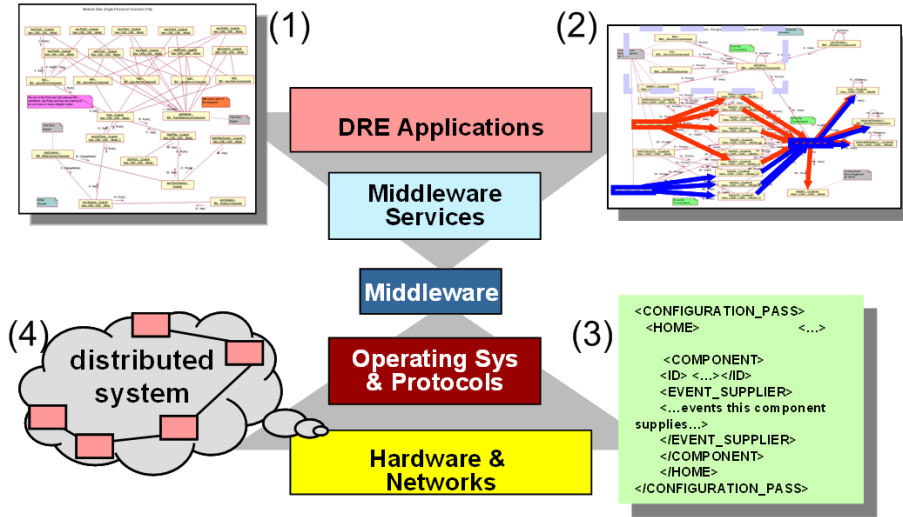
(1)

(2)

DRE Applications

Middleware Services

Middleware

(4)

distributed system

Operating Sys & Protocols

Hardware & Networks

(3)

<CONFIGURATION_PASS>
<HOME> <…>
<COMPONENT>
<ID> <…></ID>
<EVENT_SUPPLIER>
<…events this component supplies…>
</EVENT_SUPPLIER>
</COMPONENT>
</HOME>
</CONFIGURATION_PASS>